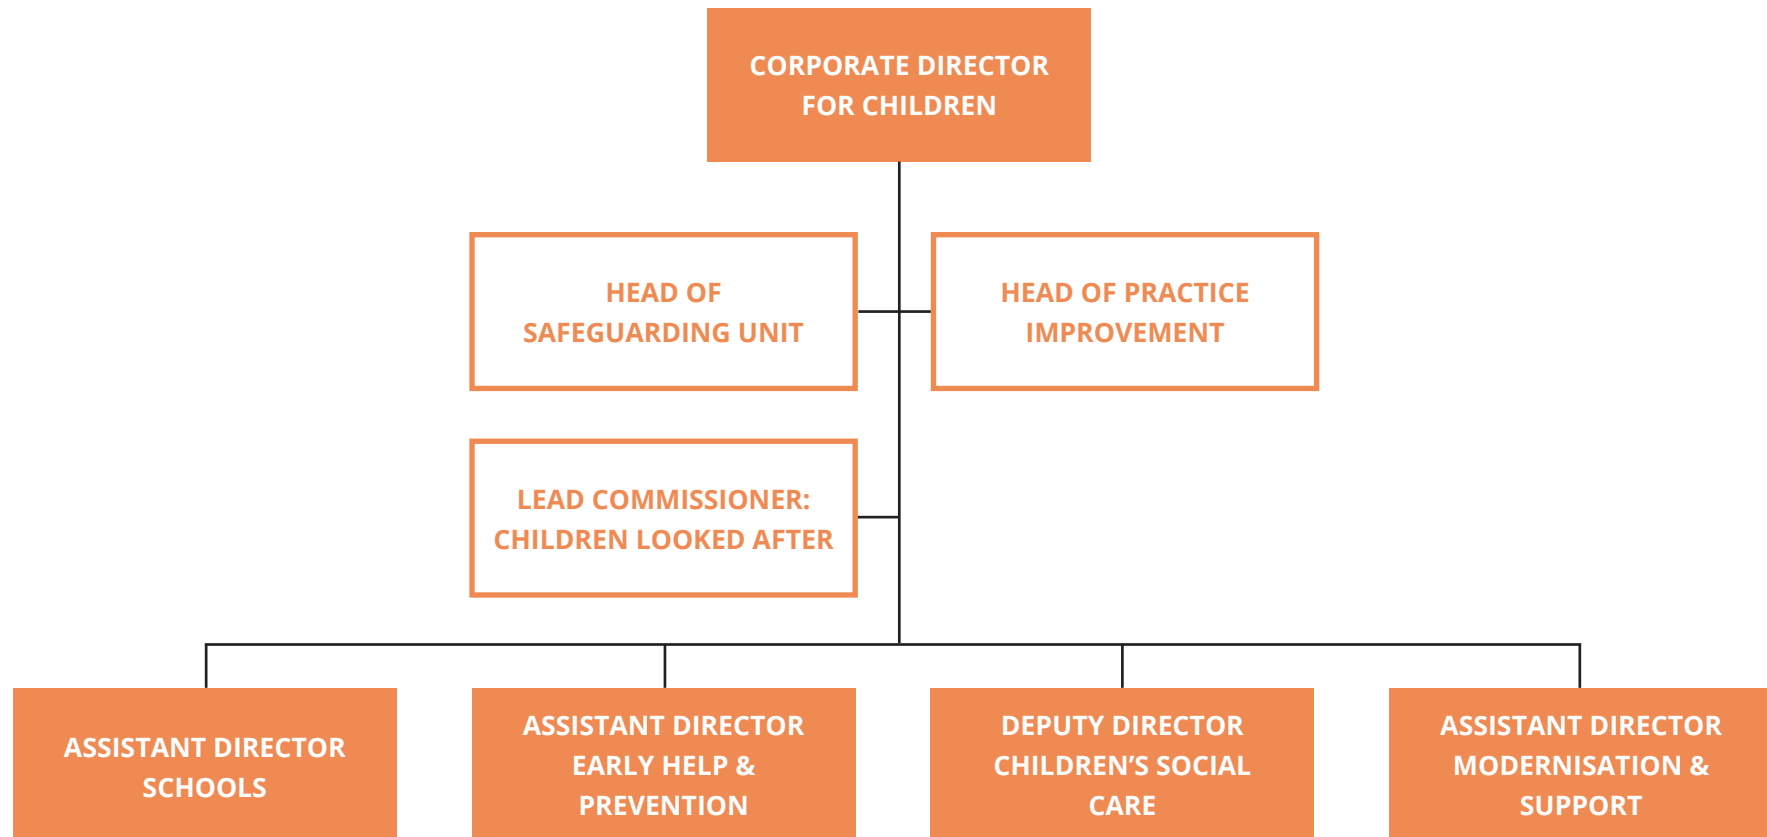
CORPORATE DIRECTOR FOR CHILDREN

HEAD OF SAFEGUARDING UNIT

HEAD OF PRACTICE IMPROVEMENT

LEAD COMMISSIONER: CHILDREN LOOKED AFTER

ASSISTANT DIRECTOR SCHOOLS

ASSISTANT DIRECTOR EARLY HELP & PREVENTION

DEPUTY DIRECTOR CHILDREN'S SOCIAL CARE

ASSISTANT DIRECTOR MODERNISATION & SUPPORT